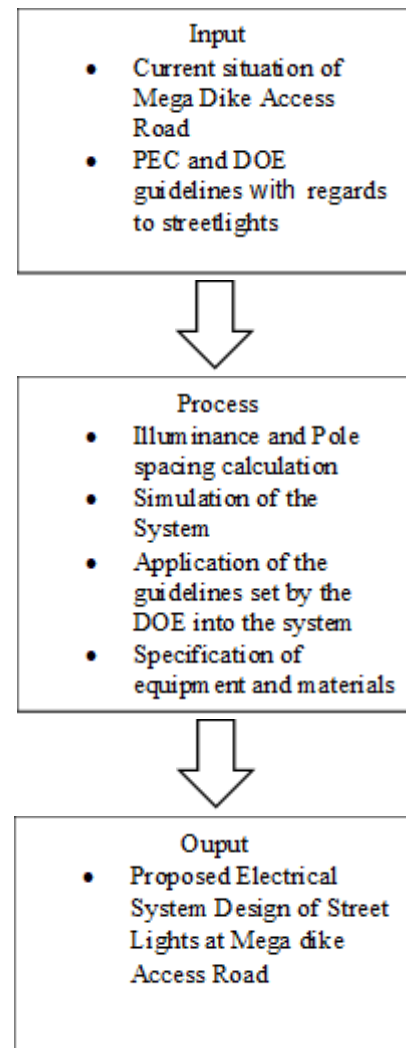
Input

- Current situation of Mega Dike Access Road
- PEC and DOE guidelines with regards to streetlights

Process

- Illuminance and Pole spacing calculation
- Simulation of the System
- Application of the guidelines set by the DOE into the system
- Specification of equipment and materials

Ouput

- Proposed Electrical System Design of Street Lights at Mega dike Access Road